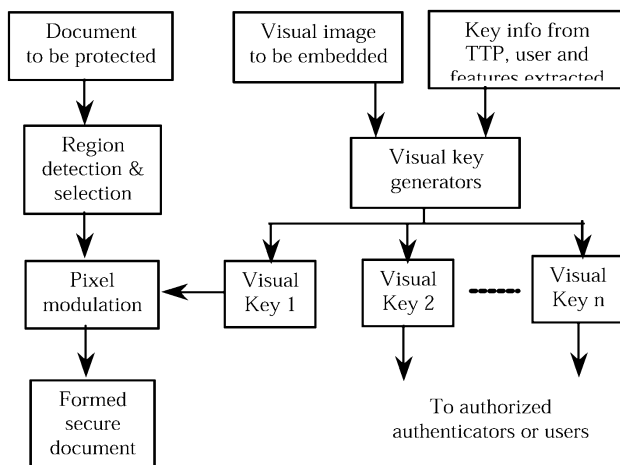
Document to be protected

Visual image to be embedded

Key info from TTP, user and features extracted

Region detection & selection

Visual key generators

Pixel modulation

Visual Key 1

Visual Key 2

Visual Key n

Formed secure document

To authorized authenticators or users